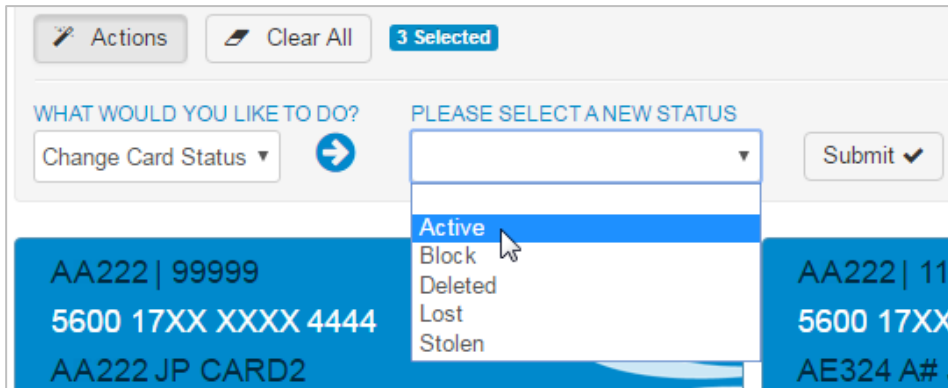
Actions Clear All 3 Selected

WHAT WOULD YOU LIKE TO DO?
Change Card Status ▾

PLEASE SELECT A NEW STATUS
▾

Submit ✔

Active
Block
Deleted
Lost
Stolen

AA222 | 99999
5600 17XX XXXX 4444
AA222 JP CARD2

AA222 | 11
5600 17X
AE324 A#